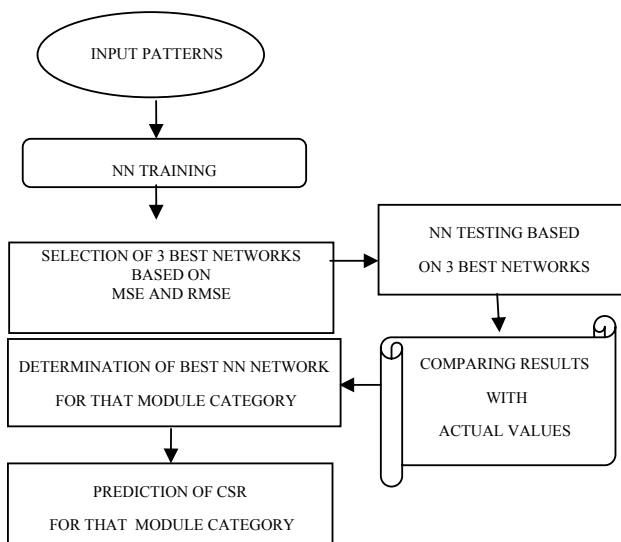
INPUT PATTERNS

NN TRAINING

SELECTION OF 3 BEST NETWORKS BASED ON MSE AND RMSE

NN TESTING BASED ON 3 BEST NETWORKS

COMPARING RESULTS WITH ACTUAL VALUES

DETERMINATION OF BEST NN NETWORK FOR THAT MODULE CATEGORY

PREDICTION OF CSR FOR THAT MODULE CATEGORY